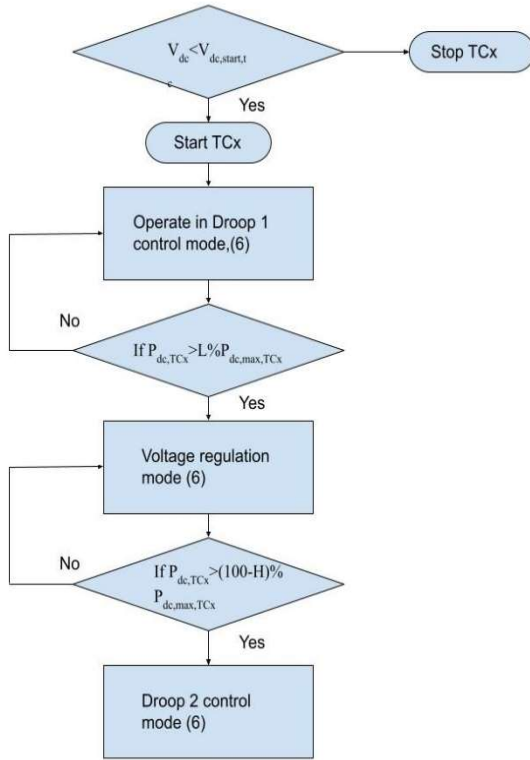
$V_{dc}<V_{dc,start,t}$
c

Stop TCx

Yes

Start TCx

Operate in Droop 1 control mode,(6)

No

If $P_{dc,TCx}>L\%P_{dc,max,TCx}$

Yes

Voltage regulation mode (6)

No

If $P_{dc,TCx}>(100-H)\%$ $P_{dc,max,TCx}$

Yes

Droop 2 control mode (6)